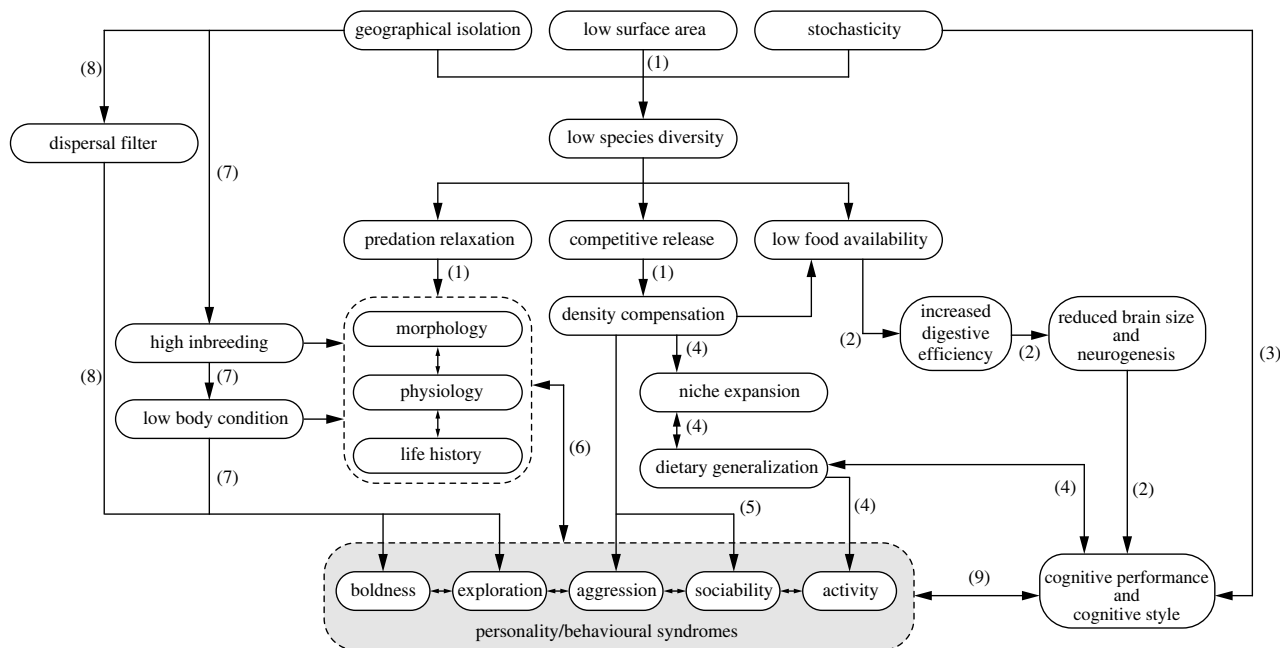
geographical isolation

low surface area

stochasticity

(8)

(1)

low species diversity

dispersal filter

(7)

predation relaxation

competitive release

low food availability

(1)

(1)

density compensation

high inbreeding

morphology

(2)

increased digestive efficiency

(2)

reduced brain size and neurogenesis

(3)

(4)

(8)

(7)

physiology

niche expansion

low body condition

(4)

life history

(6)

dietary generalization

(7)

(4)

(2)

(5)

(4)

boldness

exploration

aggression

sociability

activity

(9)

cognitive performance and cognitive style

personality/behavioural syndromes